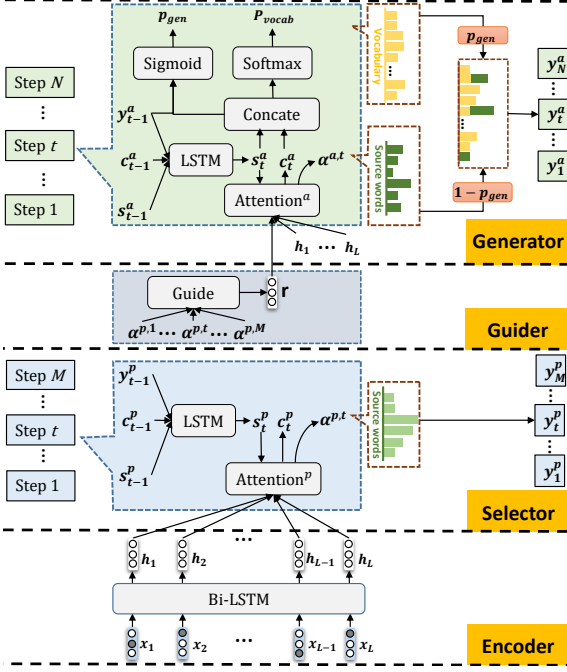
$p_{gen}$

$P_{vocab}$

Sigmoid

Softmax

Vocabulary

$p_{gen}$

$y_N^a$

Step $N$

⋮

$y_{t-1}^a$

Concate

⋮

$y_t^a$

⋮

Step $t$

$c_{t-1}^a$

LSTM

$s_t^a$

$c_t^a$

$\alpha^{a,t}$

Source words

⋮

$y_1^a$

⋮

$s_{t-1}^a$

Attention$^a$

$1 - p_{gen}$

Step 1

$h_1$ ⋯ $h_L$

Generator

Guide

r

$\alpha^{p,1}$ ⋯ $\alpha^{p,t}$ ⋯ $\alpha^{p,M}$

Guider

Step $M$

$y_{t-1}^p$

$y_M^p$

⋮

$c_{t-1}^p$

LSTM

$s_t^p$

$c_t^p$

$\alpha^{p,t}$

Source words

⋮

Step $t$

$y_t^p$

⋮

$s_{t-1}^p$

Attention$^p$

⋮

Step 1

$y_1^p$

Selector

⋯

$h_1$

$h_2$

$h_{L-1}$

$h_L$

Bi-LSTM

$x_1$

$x_2$

⋯

$x_{L-1}$

$x_L$

Encoder